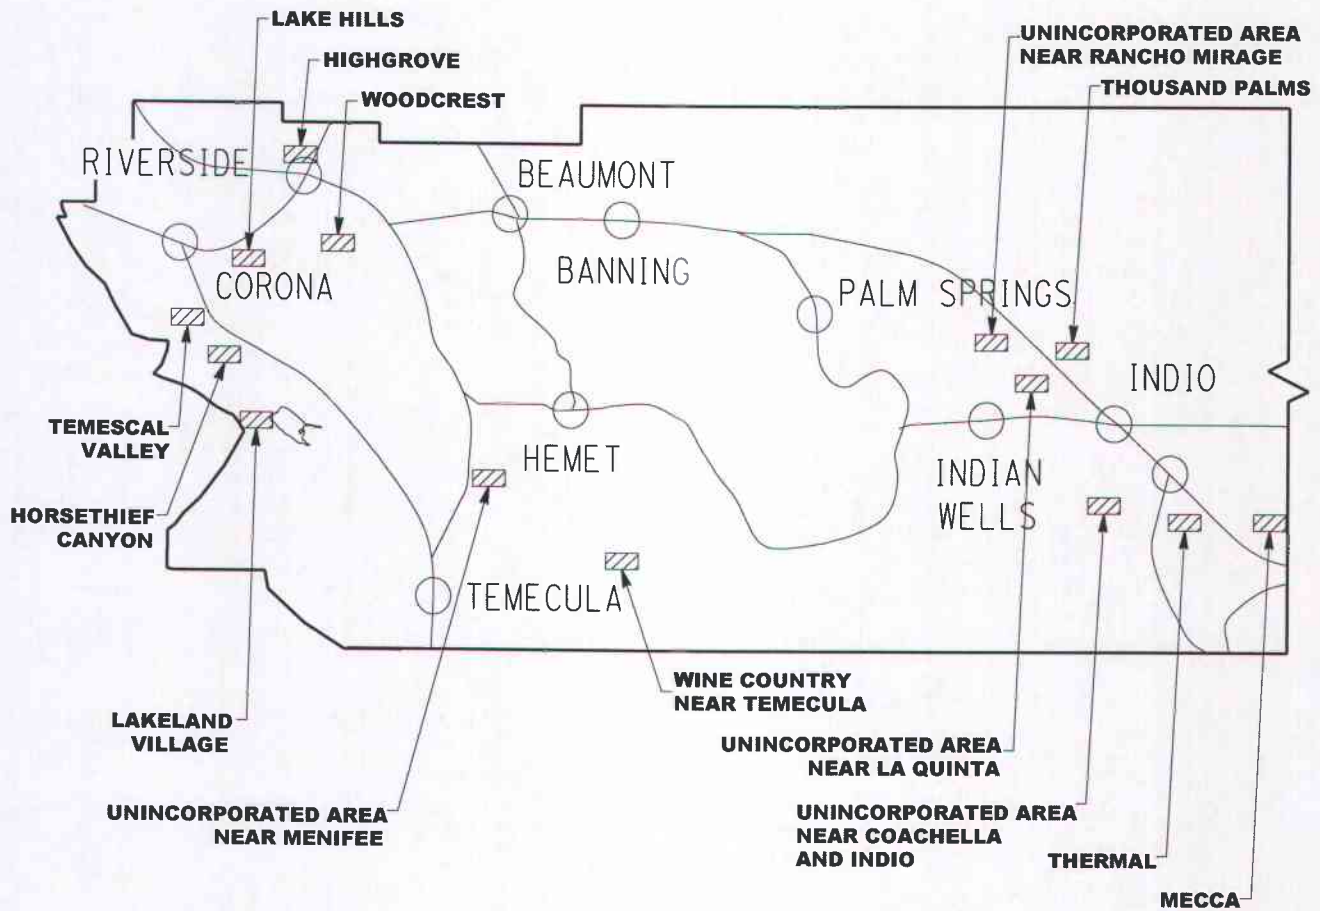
LAKE HILLS
HIGHGROVE
WOODCREST
UNINCORPORATED AREA NEAR RANCHO MIRAGE
THOUSAND PALMS
RIVERSIDE
BEAUMONT
BANNING
CORONA
PALM SPRINGS
INDIO
HEMET
INDIAN WELLS
TEMECULA
TEMESCAL VALLEY
HORSETHIEF CANYON
LAKELAND VILLAGE
UNINCORPORATED AREA NEAR MENIFEE
WINE COUNTRY NEAR TEMECULA
UNINCORPORATED AREA NEAR LA QUINTA
UNINCORPORATED AREA NEAR COACHELLA AND INDIO
THERMAL
MECCA